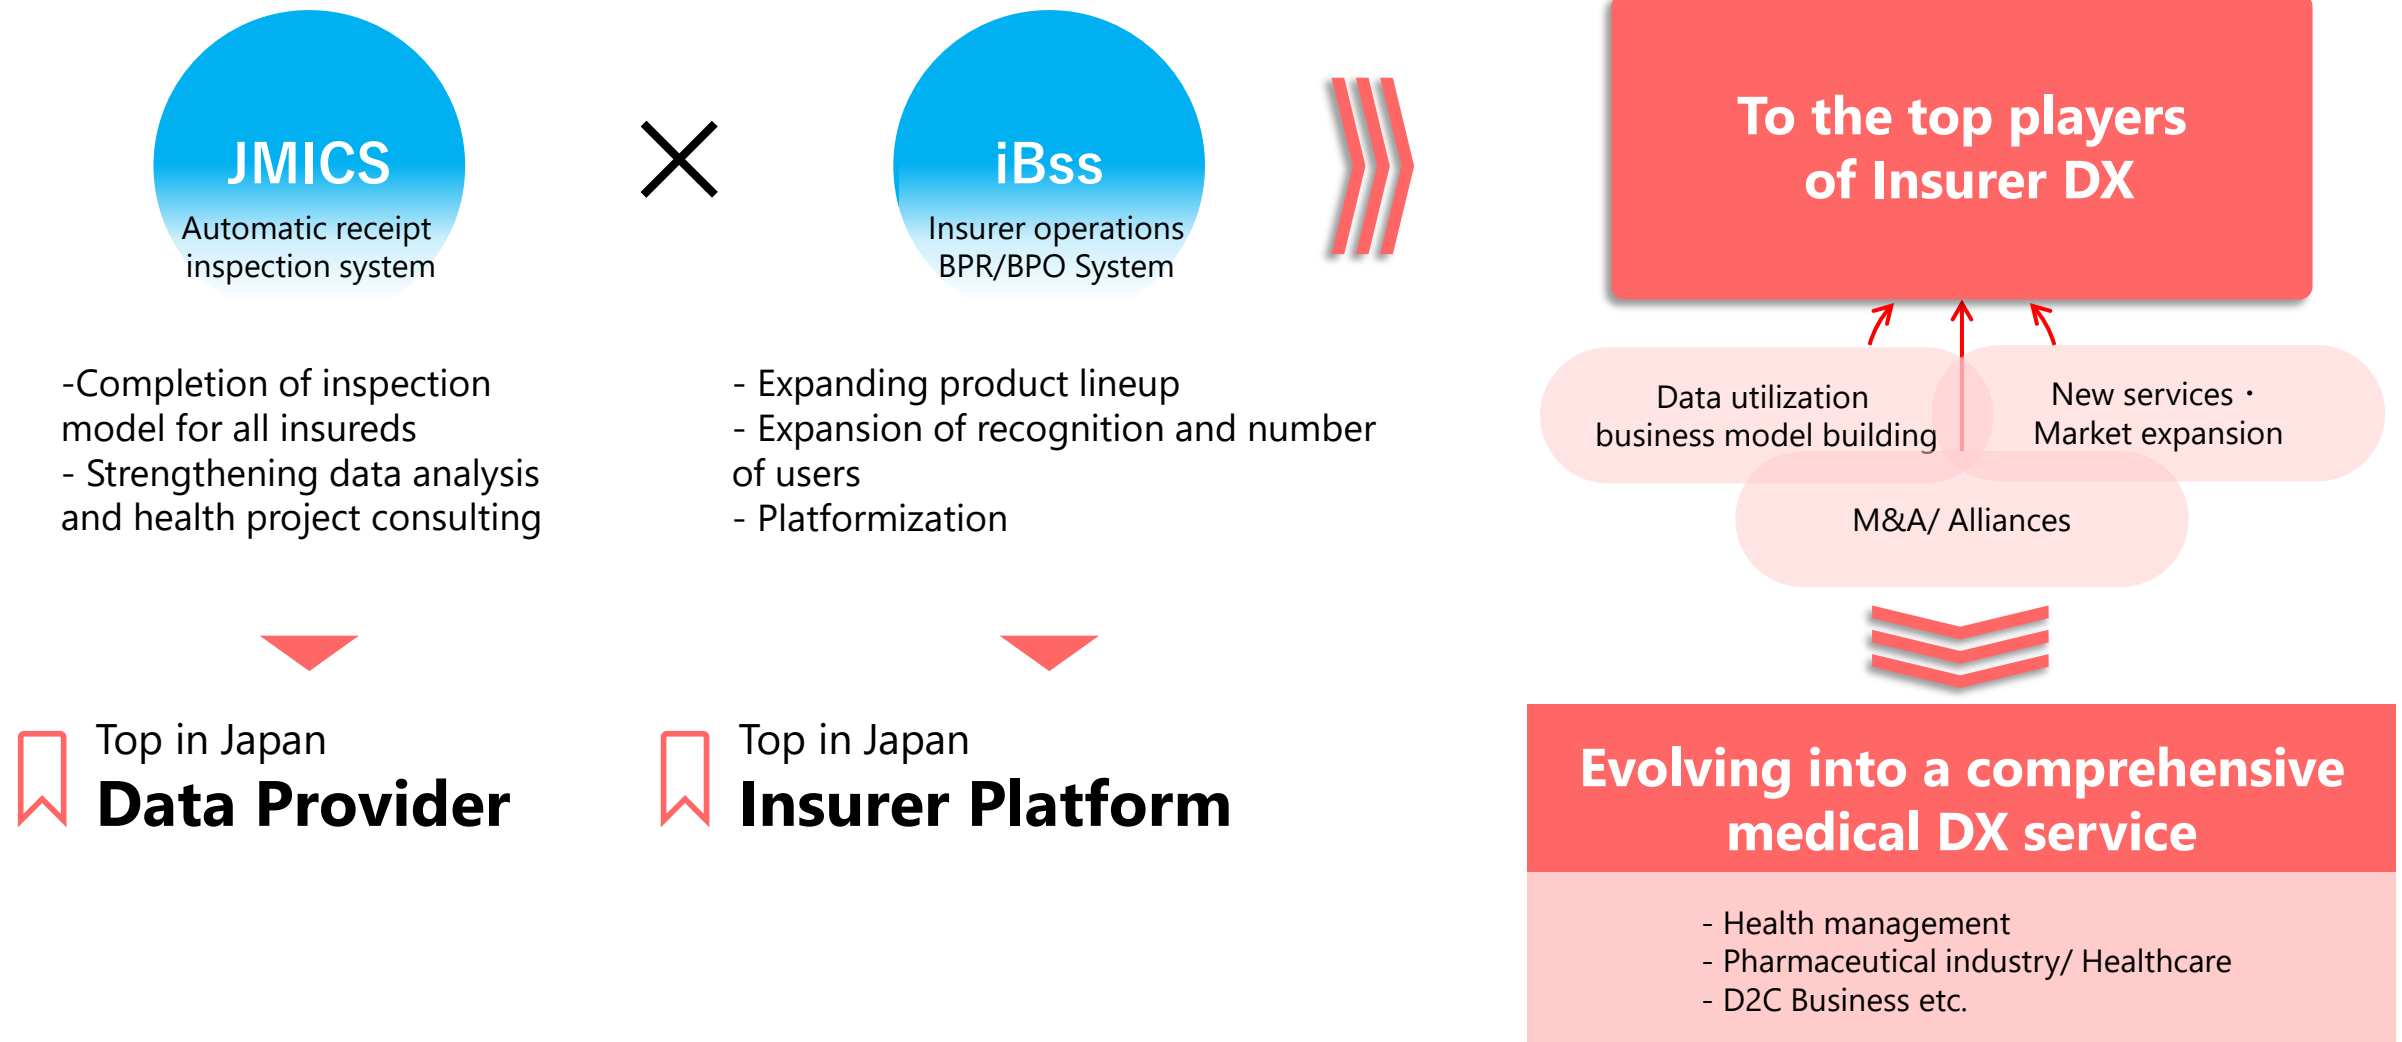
JMICS
Automatic receipt inspection system

iBss
Insurer operations BPR/BPO System

To the top players of Insurer DX

-Completion of inspection model for all insureds
- Strengthening data analysis and health project consulting

- Expanding product lineup
- Expansion of recognition and number of users
- Platformization

Data utilization business model building

New services・Market expansion

M&A/ Alliances

Top in Japan
Data Provider

Top in Japan
Insurer Platform

Evolving into a comprehensive medical DX service

- Health management
- Pharmaceutical industry/ Healthcare
- D2C Business etc.